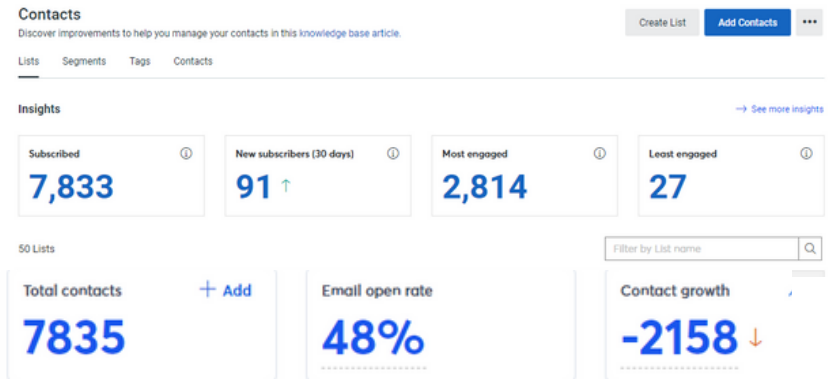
Contacts

Discover improvements to help you manage your contacts in this knowledge base article.

Create List

Add Contacts

•••

Lists Segments Tags Contacts

Insights

→ See more insights

Subscribed ⓘ
7,833

New subscribers (30 days) ⓘ
91 ↑

Most engaged ⓘ
2,814

Least engaged ⓘ
27

50 Lists

Filter by List name

Total contacts
+ Add
7835

Email open rate
48%

Contact growth
-2158 ↓